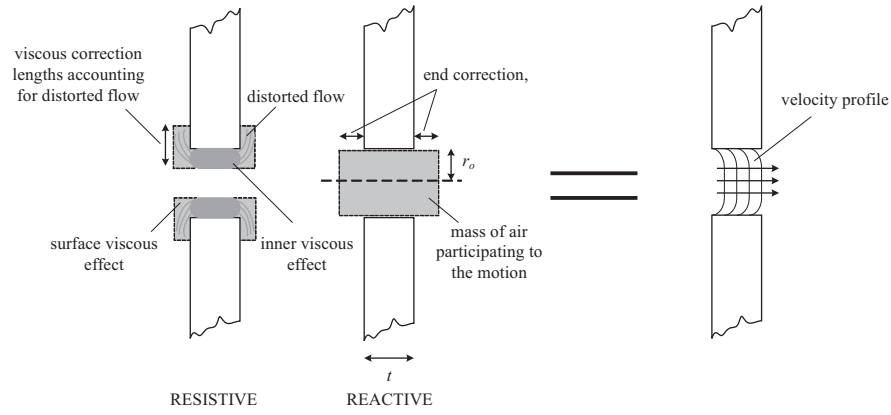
viscous correction lengths accounting for distorted flow

distorted flow

surface viscous effect

inner viscous effect

end correction,

$r_o$

mass of air participating to the motion

$t$

RESISTIVE

REACTIVE

velocity profile